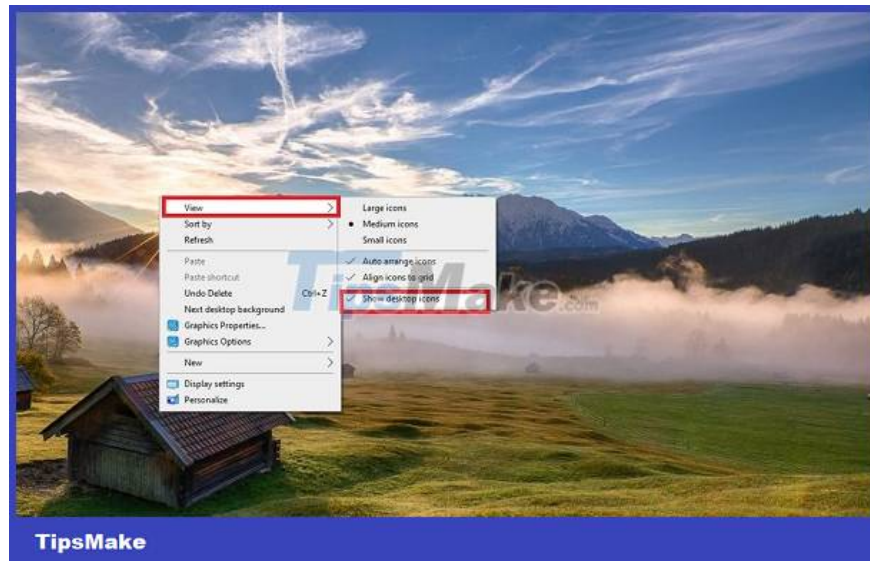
View
Sort by
Refresh
Paste
Paste shortcut
Undo Delete Ctrl+Z
Next desktop background
Graphics Properties...
Graphics Options
New
Display settings
Personalize

Large icons
Medium icons
Small icons
Auto arrange icons
Align icons to grid
Show desktop icons

TipsMake.com

TipsMake